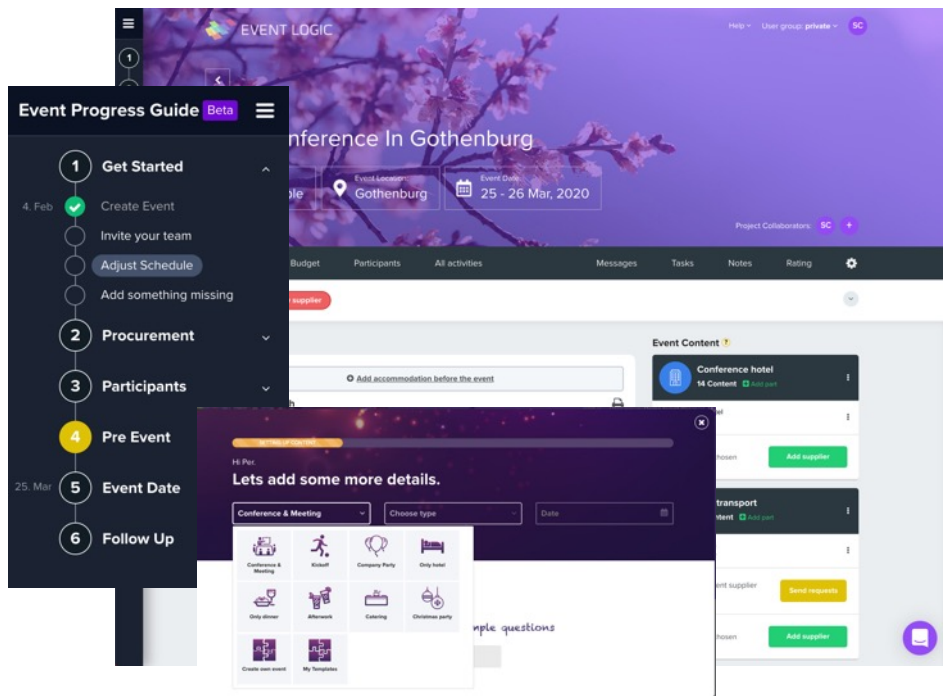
EVENT LOGIC

Help User group: private SC

nference In Gothenburg

ple

Event Location
Gothenburg

Event Date
25 - 26 Mar, 2020

Project Collaborators: SC +

Budget Participants All activities Messages Tasks Notes Rating

supplier

Event Content

Conference hotel
14 Content Add part

Add accommodation before the event

hosen

Add supplier

transport
ontent Add part

ent supplier

Send requests

hosen

Add supplier

mple questions

Event Progress Guide Beta

1 Get Started

4. Feb Create Event

Invite your team

Adjust Schedule

Add something missing

2 Procurement

3 Participants

4 Pre Event

25. Mar 5 Event Date

6 Follow Up

SETTING UP CONTENT

Hi Per,

Lets add some more details.

Conference & Meeting

Choose type

Date

Conference & Meeting

Kickoff

Company Party

Only hotel

Only dinner

Afterwork

Catering

Christmas party

Create own event

My Templates